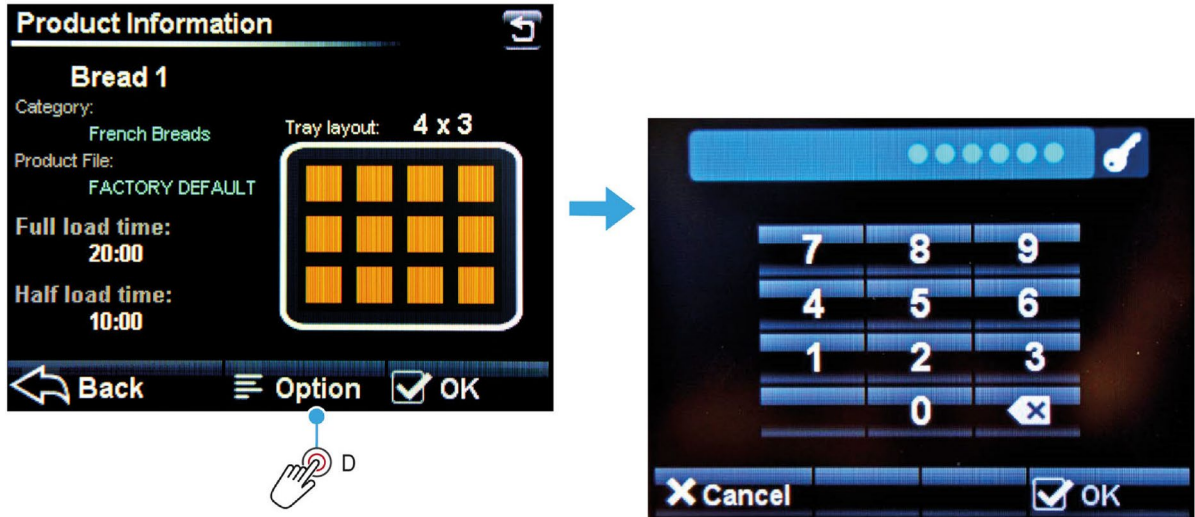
Product Information

Bread 1

Category:
French Breads

Product File:
FACTORY DEFAULT

Tray layout: 4 x 3

Full load time:
20:00

Half load time:
10:00

Back
Option
OK

D

••••••

7 8 9
4 5 6
1 2 3
0

Cancel
OK